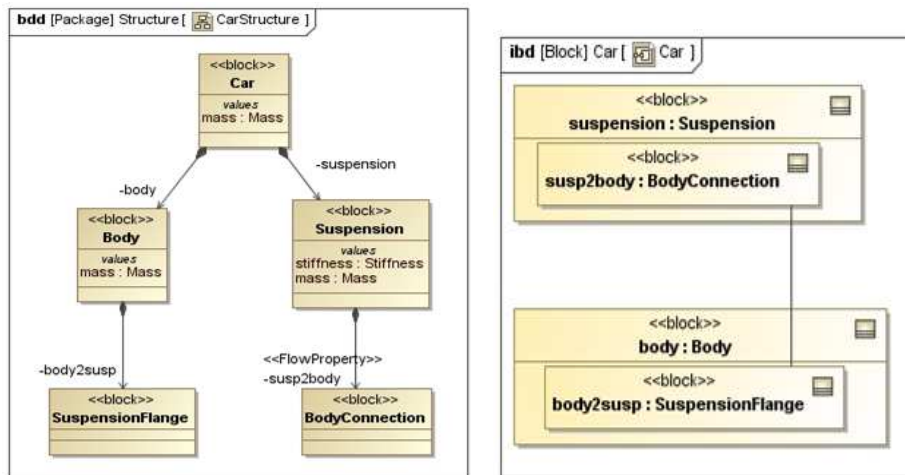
bdd [Package] Structure [ CarStructure ]

<<block>>
Car
values
mass : Mass

-body

-suspension

<<block>>
Body
values
mass : Mass

<<block>>
Suspension
values
stiffness : Stiffness
mass : Mass

-body2susp

<<FlowProperty>>
-susp2body

<<block>>
SuspensionFlange

<<block>>
BodyConnection

ibd [Block] Car [ Car ]

<<block>>
suspension : Suspension

<<block>>
susp2body : BodyConnection

<<block>>
body : Body

<<block>>
body2susp : SuspensionFlange